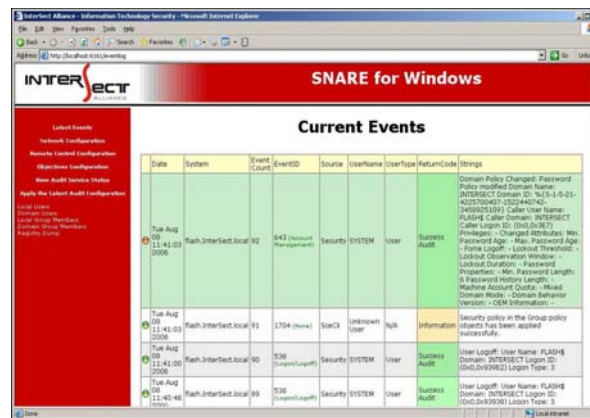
InterSect Alliance - Information Technology Security - Microsoft Internet Explorer

File Edit View Favorites Tools Help

Back Search Favorites

Address http://localhost:6161/eventlog

Go Links

INTERSECT ALLIANCE

SNARE for Windows

Latest Events
Network Configuration
Remote Control Configuration
Objectives Configuration
View Audit Service Status
Apply the Latest Audit Configuration

Local Users
Domain Users
Local Group Members
Domain Group Members
Registry Dump

Current Events

| | Date | System | Event Count | EventID | Source | UserName | UserType | ReturnCode | Strings |
|---|---|---|---|---|---|---|---|---|---|
| | Tue Aug 08 11:41:03 2006 | flash.InterSect.local | 92 | 643 (Account Management) | Security | SYSTEM | User | Success Audit | Domain Policy Changed: Password Policy modified Domain Name: INTERSECT Domain ID: %{S-1-5-21-4225700407-1522440742-3458925109} Caller User Name: FLASH$ Caller Domain: INTERSECT Caller Logon ID: (0x0,0x3E7) Privileges: - Changed Attributes: Min. Password Age: - Max. Password Age: - Force Logoff: - Lockout Threshold: - Lockout Observation Window: - Lockout Duration: - Password Properties: - Min. Password Length: 6 Password History Length: - Machine Account Quota: - Mixed Domain Mode: - Domain Behavior Version: - OEM Information: - |
| | Tue Aug 08 11:41:03 2006 | flash.InterSect.local | 91 | 1704 (None) | SceCli | Unknown User | N/A | Information | Security policy in the Group policy objects has been applied successfully. |
| | Tue Aug 08 11:41:00 2006 | flash.InterSect.local | 90 | 538 (Logon/Logoff) | Security | SYSTEM | User | Success Audit | User Logoff: User Name: FLASH$ Domain: INTERSECT Logon ID: (0x0,0x9398) Logon Type: 3 |
| | Tue Aug 08 11:40:48 2006 | flash.InterSect.local | 89 | 538 (Logon/Logoff) | Security | SYSTEM | User | Success Audit | User Logoff: User Name: FLASH$ Domain: INTERSECT Logon ID: (0x0,0x9393) Logon Type: 3 |

Done Local intranet